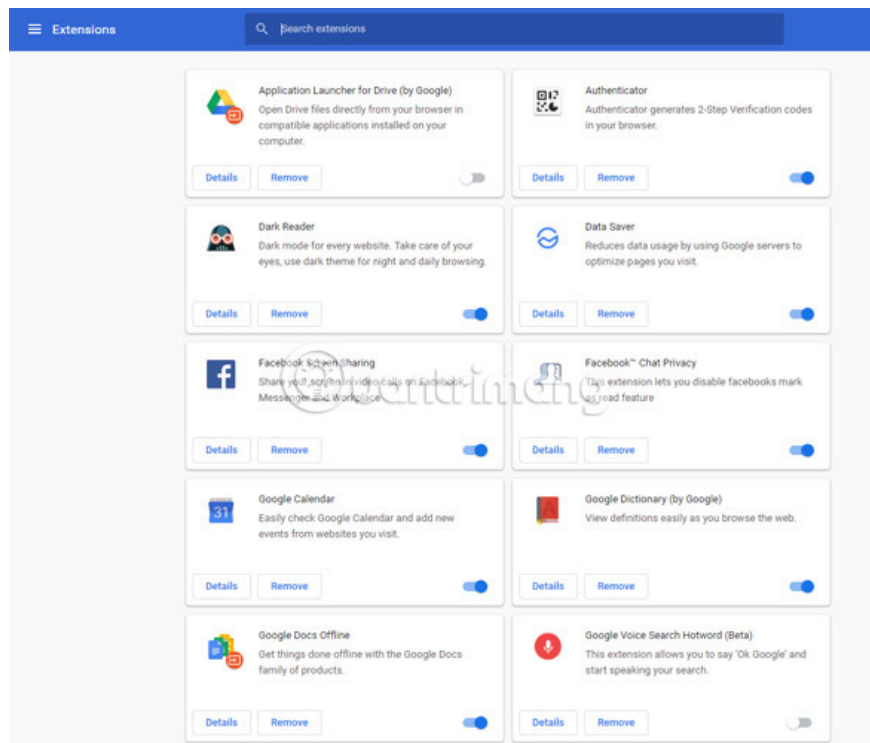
Extensions

Search extensions

Application Launcher for Drive (by Google)
Open Drive files directly from your browser in compatible applications installed on your computer.
Details Remove

Authenticator
Authenticator generates 2-Step Verification codes in your browser.
Details Remove

Dark Reader
Dark mode for every website. Take care of your eyes, use dark theme for night and daily browsing.
Details Remove

Data Saver
Reduces data usage by using Google servers to optimize pages you visit.
Details Remove

Facebook Screen Sharing
Share your screen in video calls on Facebook, Messenger and Workplace.
Details Remove

Facebook™ Chat Privacy
This extension lets you disable facebooks mark as read feature
Details Remove

Google Calendar
Easily check Google Calendar and add new events from websites you visit.
Details Remove

Google Dictionary (by Google)
View definitions easily as you browse the web.
Details Remove

Google Docs Offline
Get things done offline with the Google Docs family of products.
Details Remove

Google Voice Search Hotword (Beta)
This extension allows you to say 'Ok Google' and start speaking your search.
Details Remove